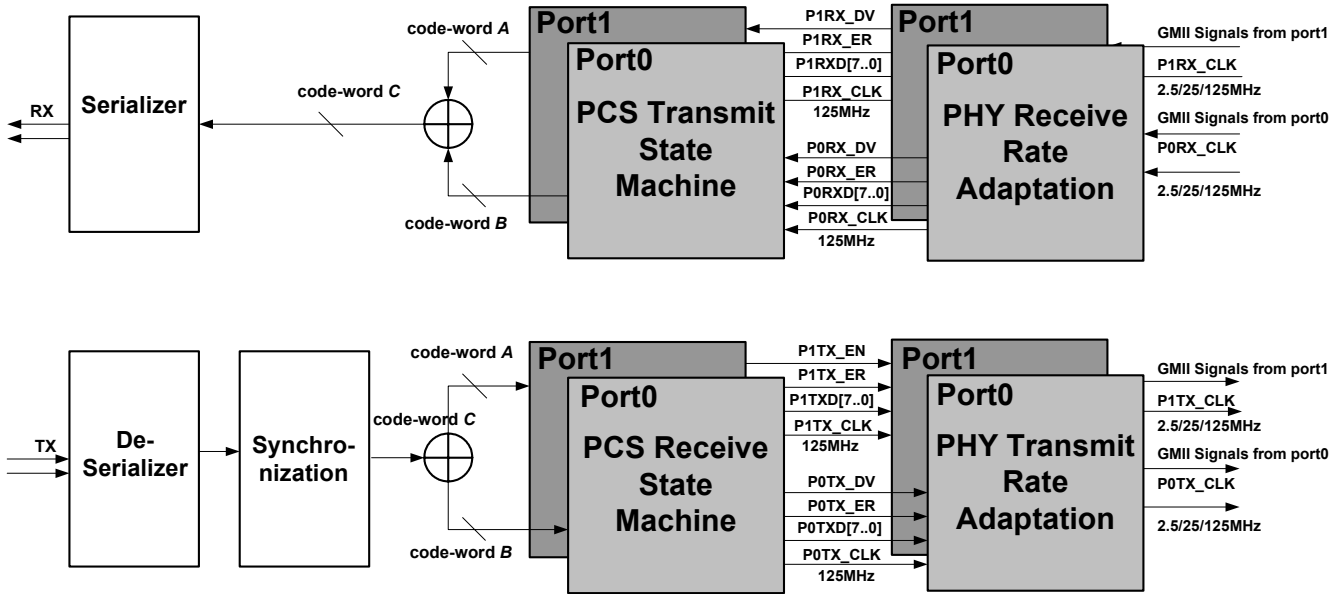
RX

Serializer

code-word *C*

code-word *A*

code-word *B*

Port1

Port0

PCS Transmit State Machine

P1RX_DV

P1RX_ER

P1RXD[7..0]

P1RX_CLK

125MHz

P0RX_DV

P0RX_ER

P0RXD[7..0]

P0RX_CLK

125MHz

Port1

Port0

PHY Receive Rate Adaptation

GMII Signals from port1

P1RX_CLK

2.5/25/125MHz

GMII Signals from port0

P0RX_CLK

2.5/25/125MHz

TX

De-Serializer

Synchro-nization

code-word *A*

code-word *C*

code-word *B*

Port1

Port0

PCS Receive State Machine

P1TX_EN

P1TX_ER

P1TXD[7..0]

P1TX_CLK

125MHz

P0TX_DV

P0TX_ER

P0TXD[7..0]

P0TX_CLK

125MHz

Port1

Port0

PHY Transmit Rate Adaptation

GMII Signals from port1

P1TX_CLK

2.5/25/125MHz

GMII Signals from port0

P0TX_CLK

2.5/25/125MHz